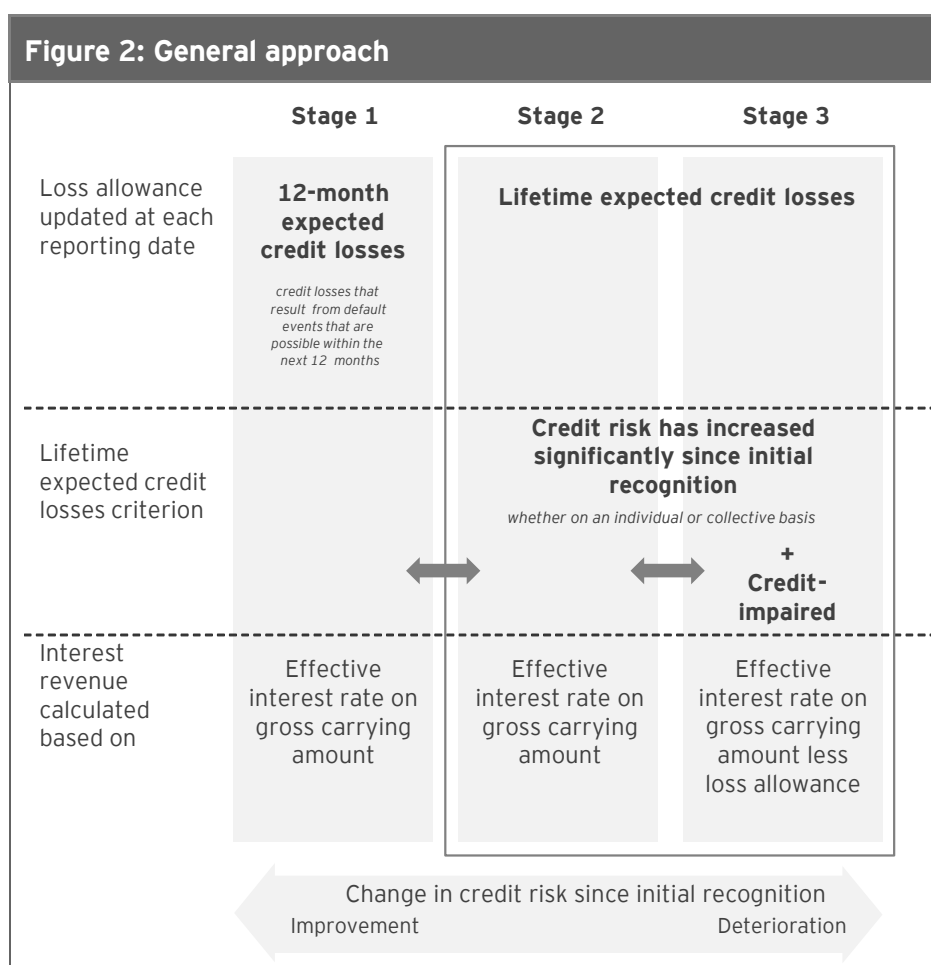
Figure 2: General approach

Stage 1

Stage 2

Stage 3

Loss allowance updated at each reporting date

12-month expected credit losses

credit losses that result from default events that are possible within the next 12 months

Lifetime expected credit losses

Lifetime expected credit losses criterion

Credit risk has increased significantly since initial recognition

whether on an individual or collective basis

+
Credit-impaired

Interest revenue calculated based on

Effective interest rate on gross carrying amount

Effective interest rate on gross carrying amount

Effective interest rate on gross carrying amount less loss allowance

Change in credit risk since initial recognition

Improvement

Deterioration